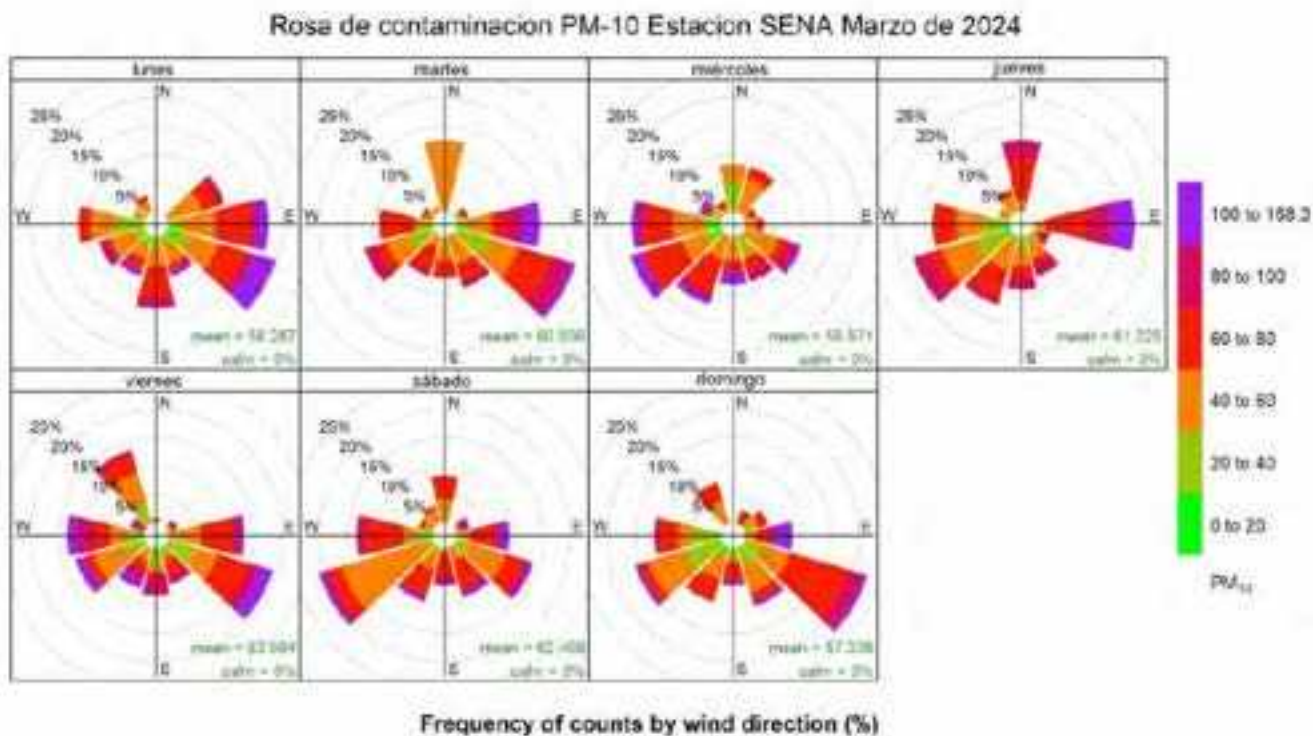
Rosa de contaminacion PM-10 Estacion SENA Marzo de 2024

lunes
N
25%
20%
15%
10%
5%
W
E
S
mean = 58.287
calm = 0%

martes
N
25%
20%
15%
10%
5%
W
E
S
mean = 60.936
calm = 0%

miércoles
N
25%
20%
15%
10%
5%
W
E
S
mean = 58.571
calm = 0%

jueves
N
25%
20%
15%
10%
5%
W
E
S
mean = 61.225
calm = 0%

viernes
N
25%
20%
15%
10%
5%
W
E
S
mean = 53.584
calm = 0%

sábado
N
25%
20%
15%
10%
5%
W
E
S
mean = 62.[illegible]
calm = 0%

domingo
N
25%
20%
15%
10%
5%
W
E
S
mean = 57.336
calm = 0%

100 to 168.3
80 to 100
60 to 80
40 to 60
20 to 40
0 to 20
$PM_{10}$

Frequency of counts by wind direction (%)